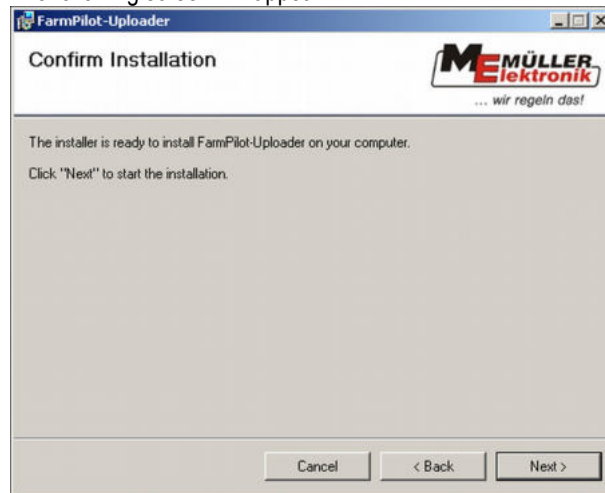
FarmPilot-Uploader

Confirm Installation

MÜLLER Elektronik
... wir regeln das!

The installer is ready to install FarmPilot-Uploader on your computer.

Click "Next" to start the installation.

Cancel
< Back
Next >